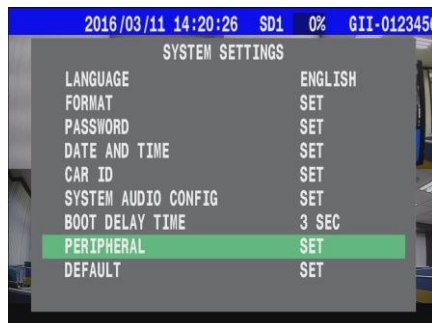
2016/03/11 14:20:26 SD1 0% GII-012345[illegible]

SYSTEM SETTINGS

| | |
|---|---|
| LANGUAGE | ENGLISH |
| FORMAT | SET |
| PASSWORD | SET |
| DATE AND TIME | SET |
| CAR ID | SET |
| SYSTEM AUDIO CONFIG | SET |
| BOOT DELAY TIME | 3 SEC |
| PERIPHERAL | SET |
| DEFAULT | SET |